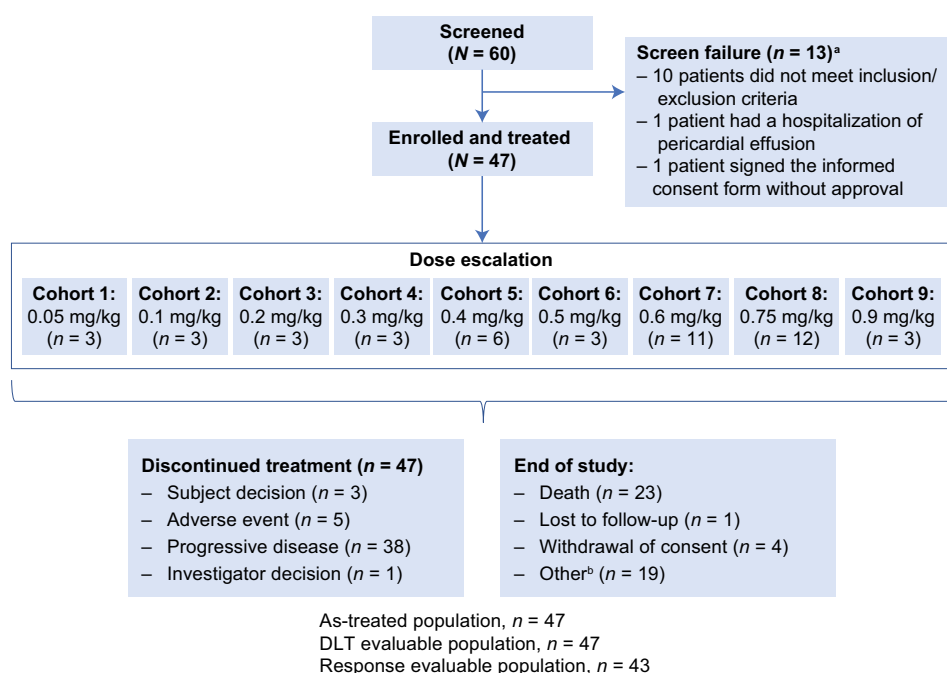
Screened
($N$ = 60)

Screen failure ($n$ = 13)$^a$
– 10 patients did not meet inclusion/exclusion criteria
– 1 patient had a hospitalization of pericardial effusion
– 1 patient signed the informed consent form without approval

Enrolled and treated
($N$ = 47)

Dose escalation

| Cohort 1: | Cohort 2: | Cohort 3: | Cohort 4: | Cohort 5: | Cohort 6: | Cohort 7: | Cohort 8: | Cohort 9: |
|---|---|---|---|---|---|---|---|---|
| 0.05 mg/kg | 0.1 mg/kg | 0.2 mg/kg | 0.3 mg/kg | 0.4 mg/kg | 0.5 mg/kg | 0.6 mg/kg | 0.75 mg/kg | 0.9 mg/kg |
| ($n$ = 3) | ($n$ = 3) | ($n$ = 3) | ($n$ = 3) | ($n$ = 6) | ($n$ = 3) | ($n$ = 11) | ($n$ = 12) | ($n$ = 3) |

Discontinued treatment ($n$ = 47)
– Subject decision ($n$ = 3)
– Adverse event ($n$ = 5)
– Progressive disease ($n$ = 38)
– Investigator decision ($n$ = 1)

End of study:
– Death ($n$ = 23)
– Lost to follow-up ($n$ = 1)
– Withdrawal of consent ($n$ = 4)
– Other$^b$ ($n$ = 19)

As-treated population, $n$ = 47
DLT evaluable population, $n$ = 47
Response evaluable population, $n$ = 43